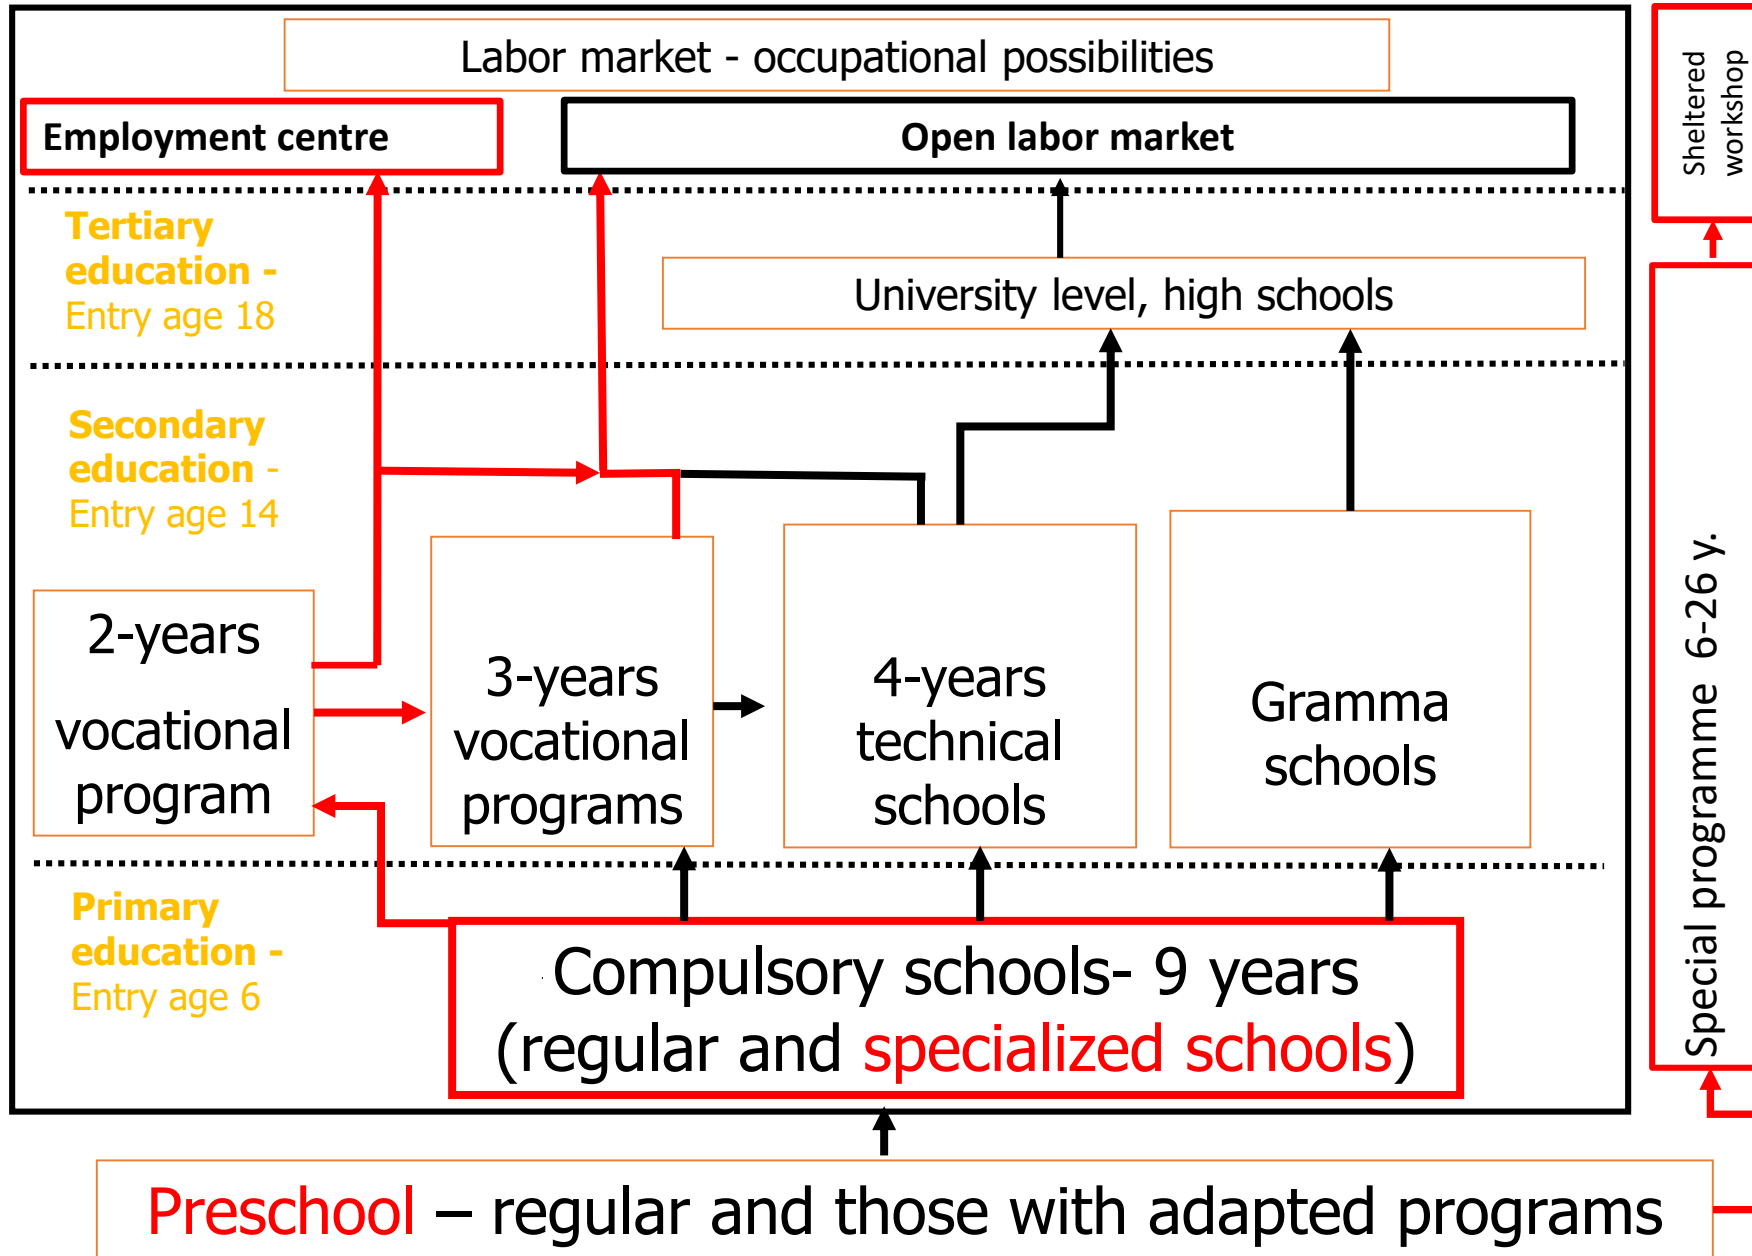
Labor market - occupational possibilities

Employment centre

Open labor market

Sheltered workshop

Tertiary education - Entry age 18

University level, high schools

Secondary education - Entry age 14

2-years vocational program

3-years vocational programs

4-years technical schools

Gramma schools

Special programme 6-26 y.

Primary education - Entry age 6

Compulsory schools- 9 years (regular and specialized schools)

Preschool – regular and those with adapted programs